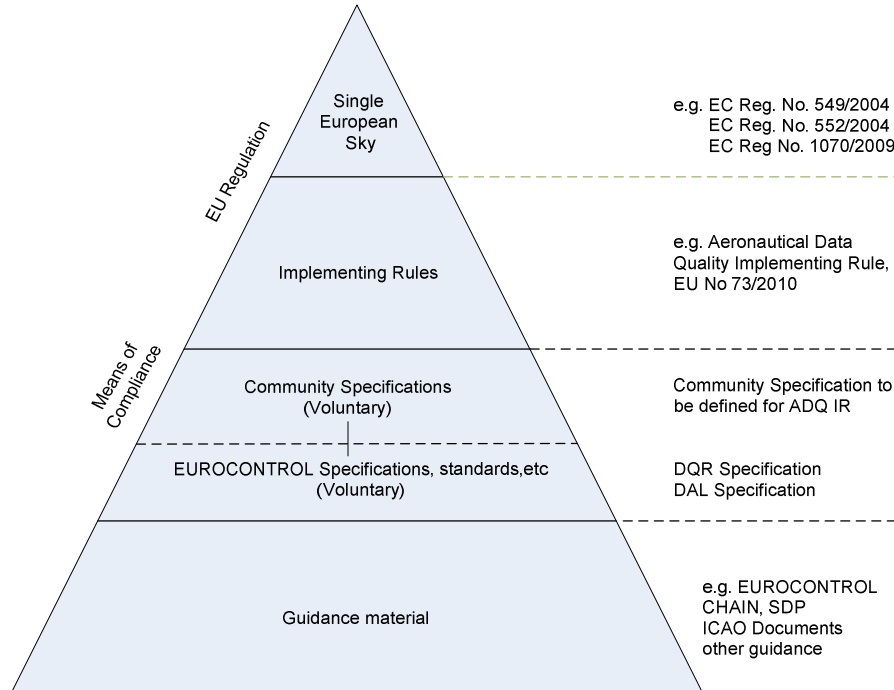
Single European Sky

e.g. EC Reg. No. 549/2004
EC Reg. No. 552/2004
EC Reg No. 1070/2009

EU Regulation

Implementing Rules

e.g. Aeronautical Data Quality Implementing Rule, EU No 73/2010

Means of Compliance

Community Specifications (Voluntary)

Community Specification to be defined for ADQ IR

EUROCONTROL Specifications, standards,etc (Voluntary)

DQR Specification
DAL Specification

Guidance material

e.g. EUROCONTROL CHAIN, SDP
ICAO Documents
other guidance